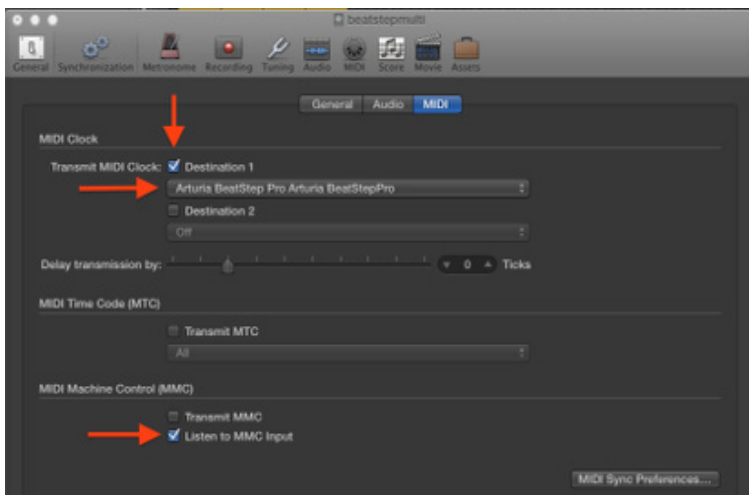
beatstepmulti

General Synchronization Metronome Recording Tuning Audio MIDI Score Movie Assets

General Audio MIDI

MIDI Clock

Transmit MIDI Clock: Destination 1

Arturia BeatStep Pro Arturia BeatStepPro

Destination 2

Off

Delay transmission by: 0 Ticks

MIDI Time Code (MTC)

Transmit MTC

All

MIDI Machine Control (MMC)

Transmit MMC

Listen to MMC Input

MIDI Sync Preferences...